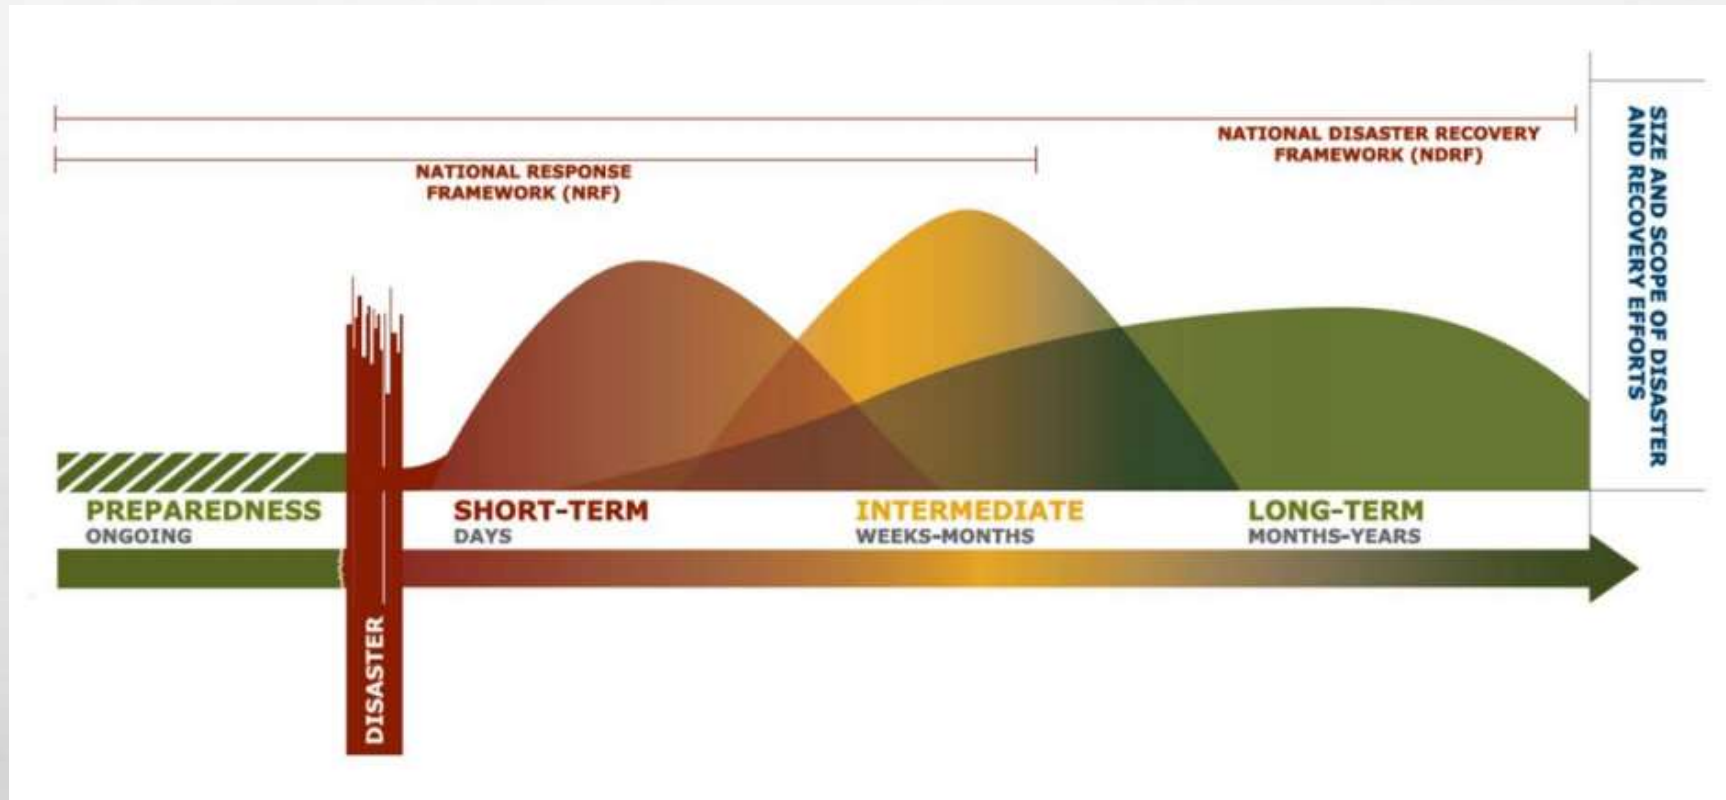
NATIONAL DISASTER RECOVERY FRAMEWORK (NDRF)

NATIONAL RESPONSE FRAMEWORK (NRF)

SIZE AND SCOPE OF DISASTER AND RECOVERY EFFORTS

PREPAREDNESS
ONGOING

SHORT-TERM
DAYS

INTERMEDIATE
WEEKS-MONTHS

LONG-TERM
MONTHS-YEARS

DISASTER